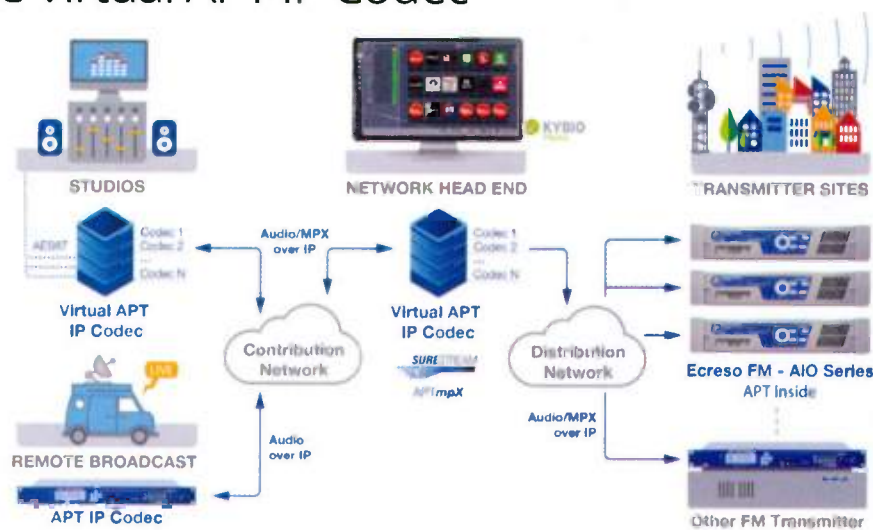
STUDIOS

NETWORK HEAD END

TRANSMITTER SITES

KYBIO

AES67

Codec 1
Codec 2
...
Codec N

Virtual APT IP Codec

Audio/MPX over IP

Codec 1
Codec 2
...
Codec N

Virtual APT IP Codec

Contribution Network

Distribution Network

SURESTREAM

APTmpX

Ecreso FM - AIO Series
APT Inside

LIVE

REMOTE BROADCAST

Audio over IP

Audio/MPX over IP

APT IP Codec

Other FM Transmitter